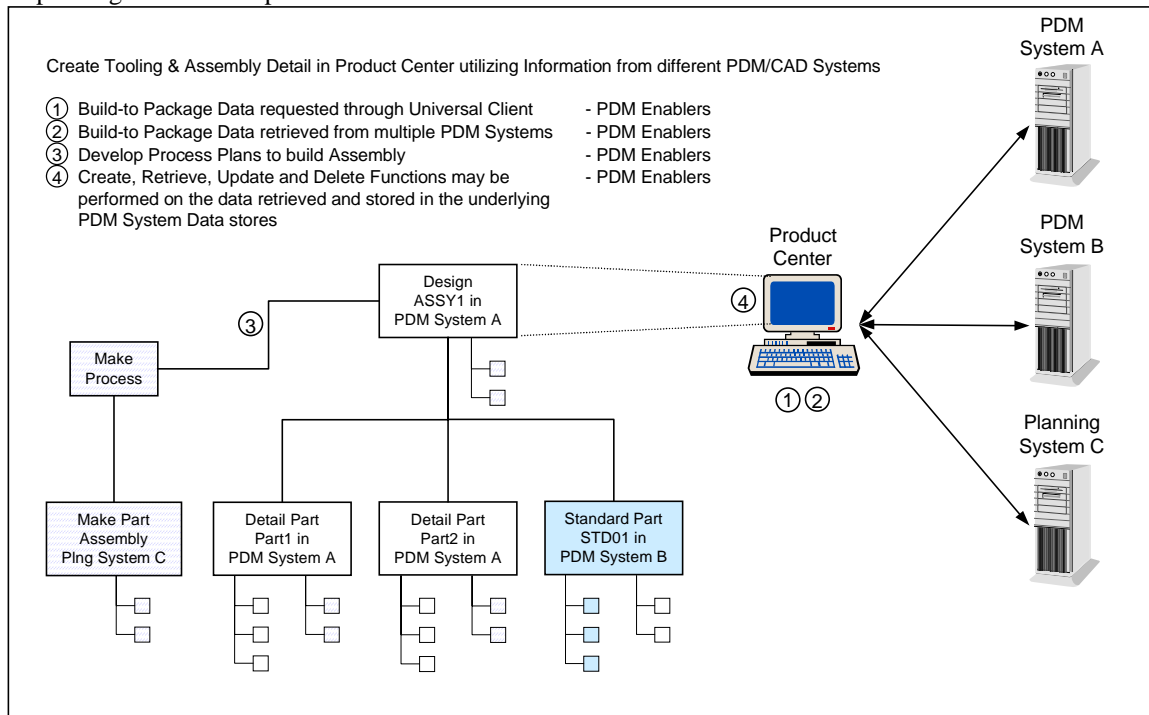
Create Tooling & Assembly Detail in Product Center utilizing Information from different PDM/CAD Systems

① Build-to Package Data requested through Universal Client - PDM Enablers
② Build-to Package Data retrieved from multiple PDM Systems - PDM Enablers
③ Develop Process Plans to build Assembly - PDM Enablers
④ Create, Retrieve, Update and Delete Functions may be performed on the data retrieved and stored in the underlying PDM System Data stores - PDM Enablers

PDM System A

PDM System B

Planning System C

Product Center

④

① ②

Design ASSY1 in PDM System A

③

Make Process

Make Part Assembly Plng System C

Detail Part Part1 in PDM System A

Detail Part Part2 in PDM System A

Standard Part STD01 in PDM System B